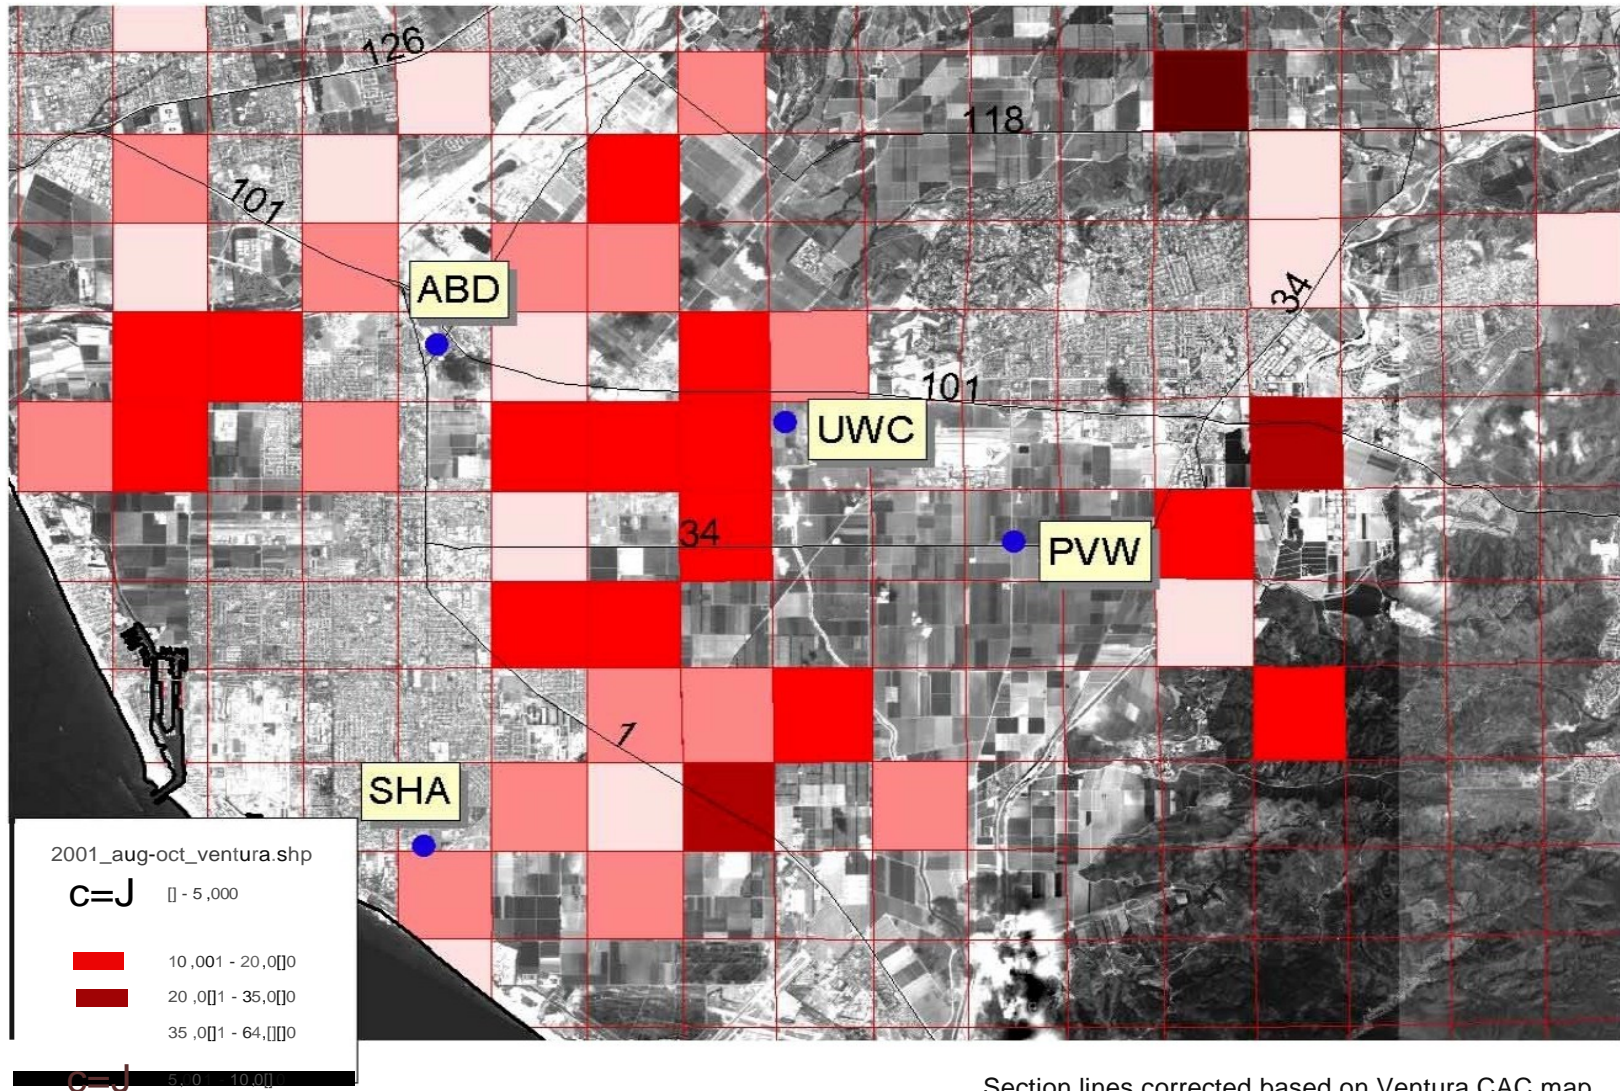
126

118

101

ABD

34

101

UWC

34

PVW

7

SHA

2001_aug-oct_ventura.shp

c=J [] - 5,000

10,001 - 20,0[]0

20,0[]1 - 35,0[]0

35,0[]1 - 64,[][]0

c=J 5,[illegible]0 - 10,0[][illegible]

Section lines corrected based on Ventura CAC map